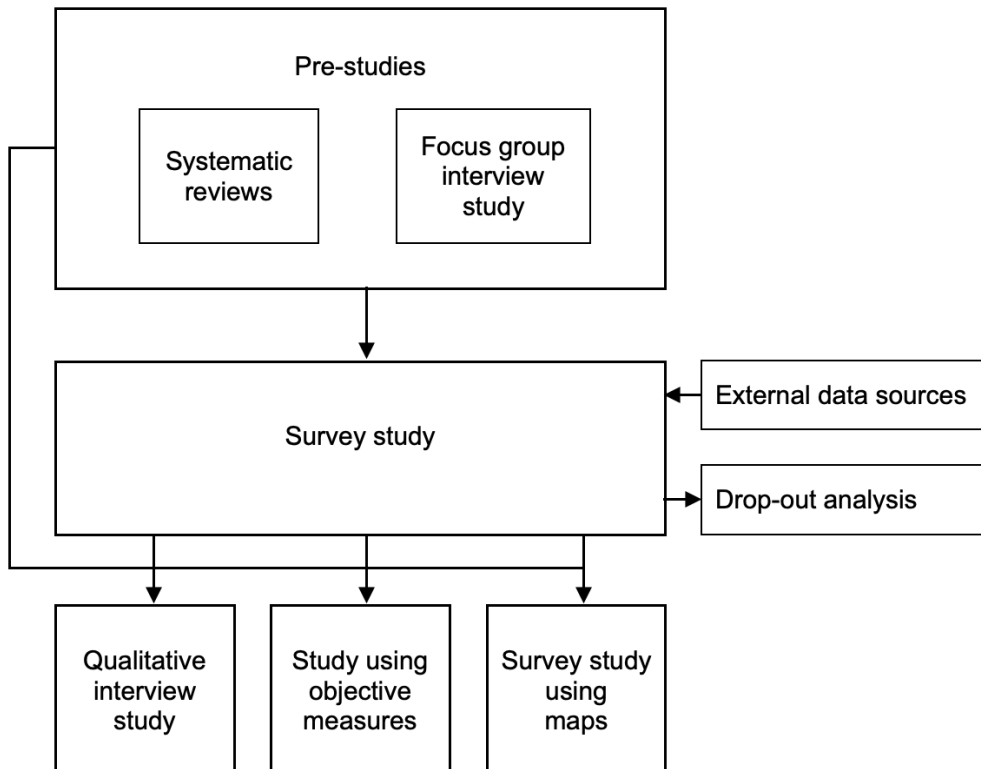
Pre-studies

Systematic reviews

Focus group interview study

Survey study

External data sources

Drop-out analysis

Qualitative interview study

Study using objective measures

Survey study using maps